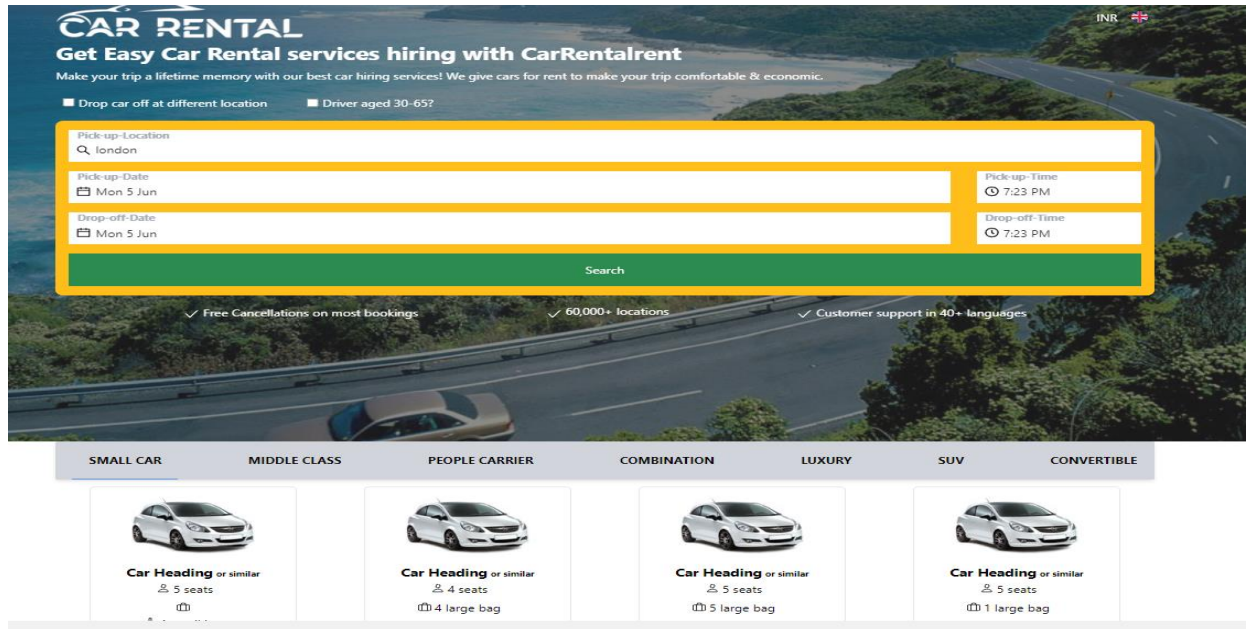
CAR RENTAL

INR

Get Easy Car Rental services hiring with CarRentalrent

Make your trip a lifetime memory with our best car hiring services! We give cars for rent to make your trip comfortable & economic.

Drop car off at different location

Driver aged 30-65?

Pick-up-Location
london

Pick-up-Date
Mon 5 Jun

Pick-up-Time
7:23 PM

Drop-off-Date
Mon 5 Jun

Drop-off-Time
7:23 PM

Search

✓ Free Cancellations on most bookings

✓ 60,000+ locations

✓ Customer support in 40+ languages

SMALL CAR | MIDDLE CLASS | PEOPLE CARRIER | COMBINATION | LUXURY | SUV | CONVERTIBLE

Car Heading or similar
5 seats
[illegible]

Car Heading or similar
4 seats
4 large bag

Car Heading or similar
5 seats
5 large bag

Car Heading or similar
5 seats
1 large bag